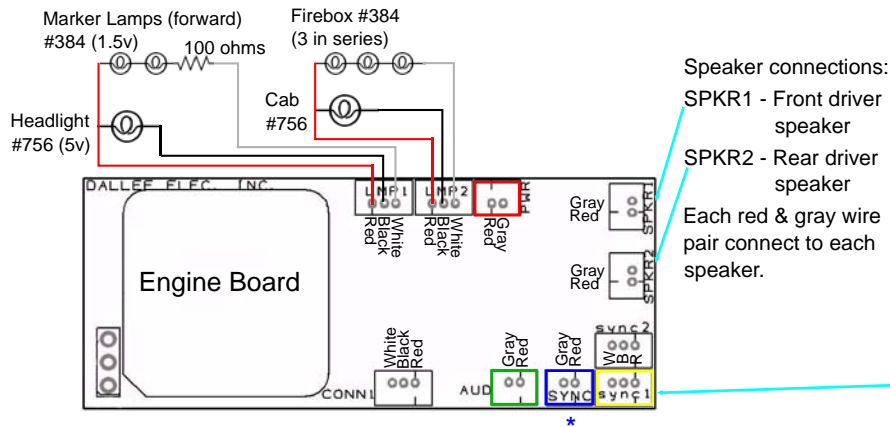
Marker Lamps (forward)
#384 (1.5v)
100 ohms

Firebox #384
(3 in series)

Cab
#756

Headlight
#756 (5v)

Speaker connections:
SPKR1 - Front driver speaker
SPKR2 - Rear driver speaker
Each red & gray wire pair connect to each speaker.

DALLEE ELEC. INC.
LMP1
Red Black White
LMP2
Red Black White
PWR
Red Gray
Gray Red SPKR1
Gray Red SPKR2

Engine Board

White Black Red
CONN1
AUD
Gray Red
Gray Red
SYNC
*
sync2
W B R
sync1